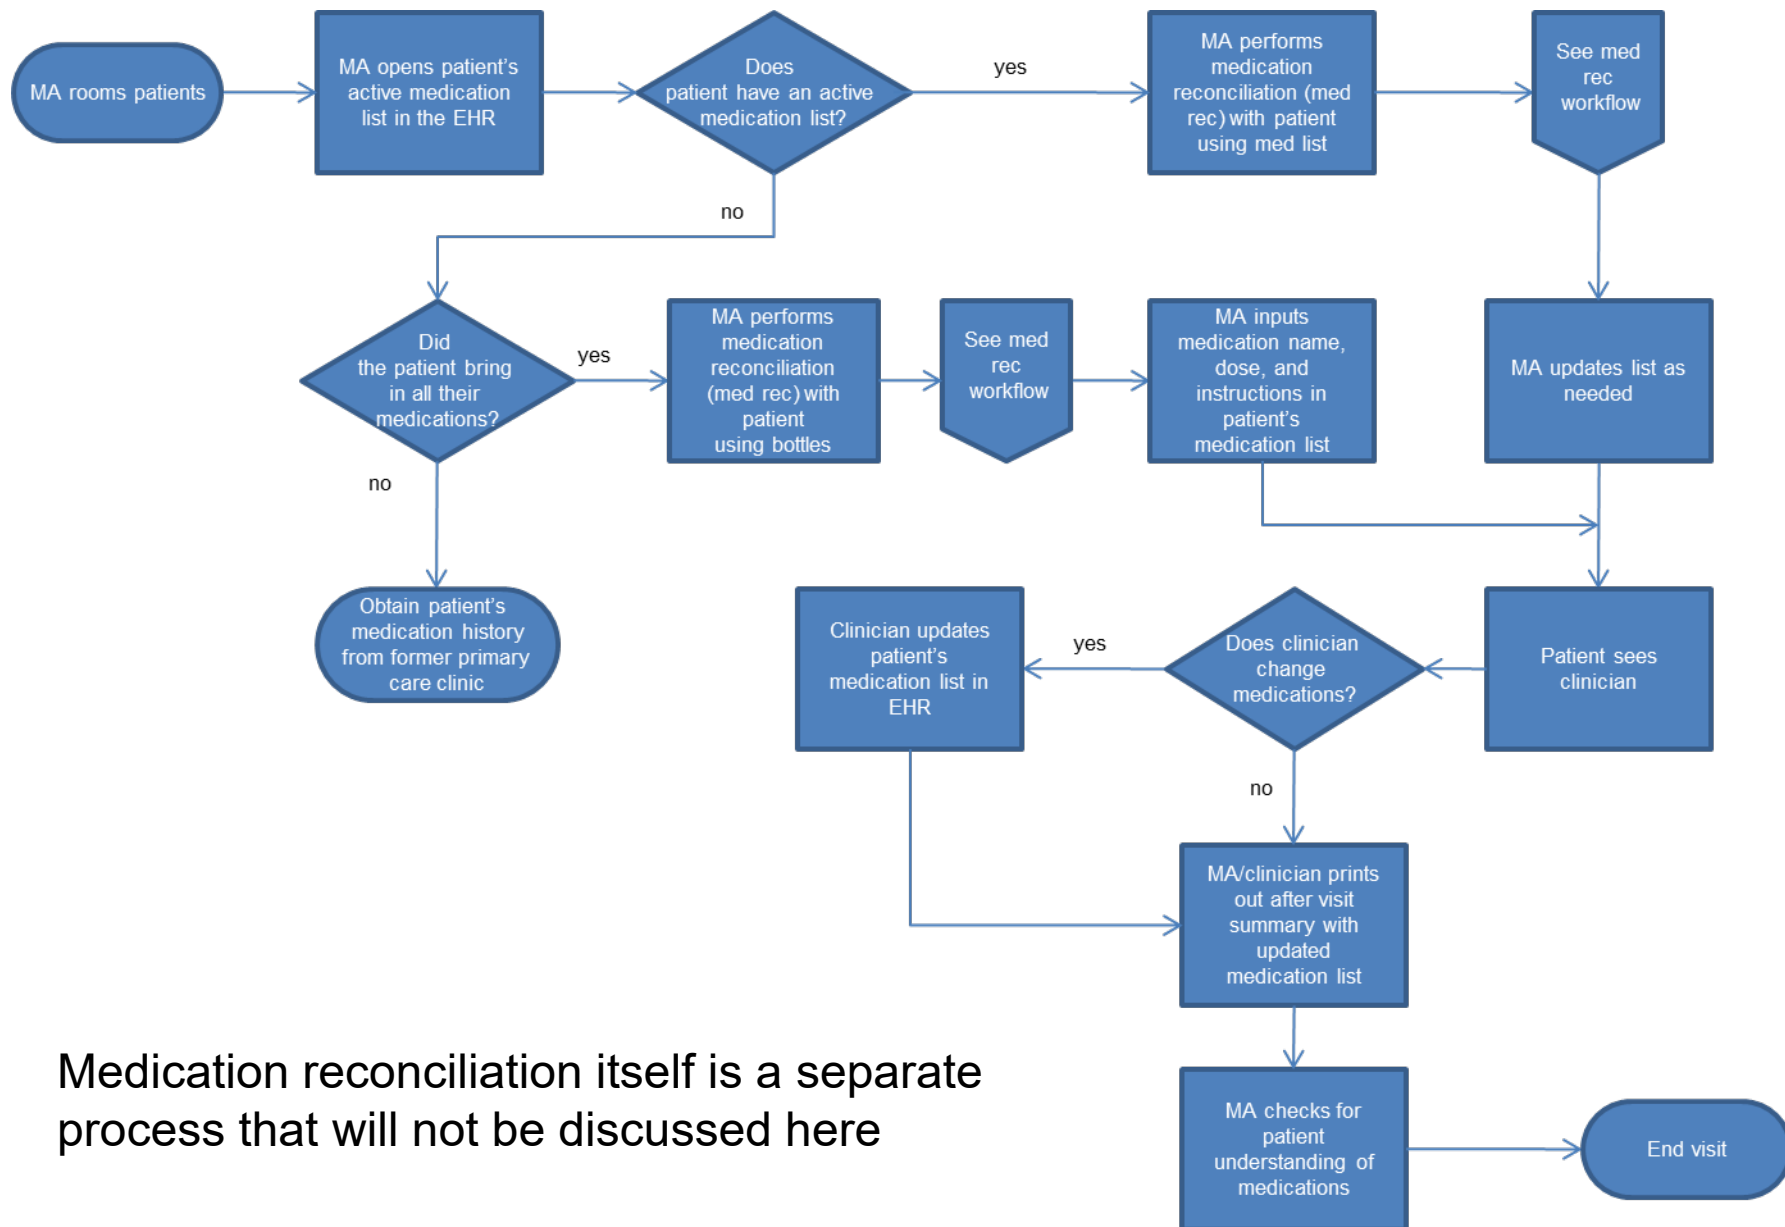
MA rooms patients

MA opens patient's active medication list in the EHR

Does patient have an active medication list?

yes

MA performs medication reconciliation (med rec) with patient using med list

See med rec workflow

no

Did the patient bring in all their medications?

yes

MA performs medication reconciliation (med rec) with patient using bottles

See med rec workflow

MA inputs medication name, dose, and instructions in patient's medication list

MA updates list as needed

no

Obtain patient's medication history from former primary care clinic

Clinician updates patient's medication list in EHR

yes

Does clinician change medications?

Patient sees clinician

no

MA/clinician prints out after visit summary with updated medication list

Medication reconciliation itself is a separate process that will not be discussed here

MA checks for patient understanding of medications

End visit